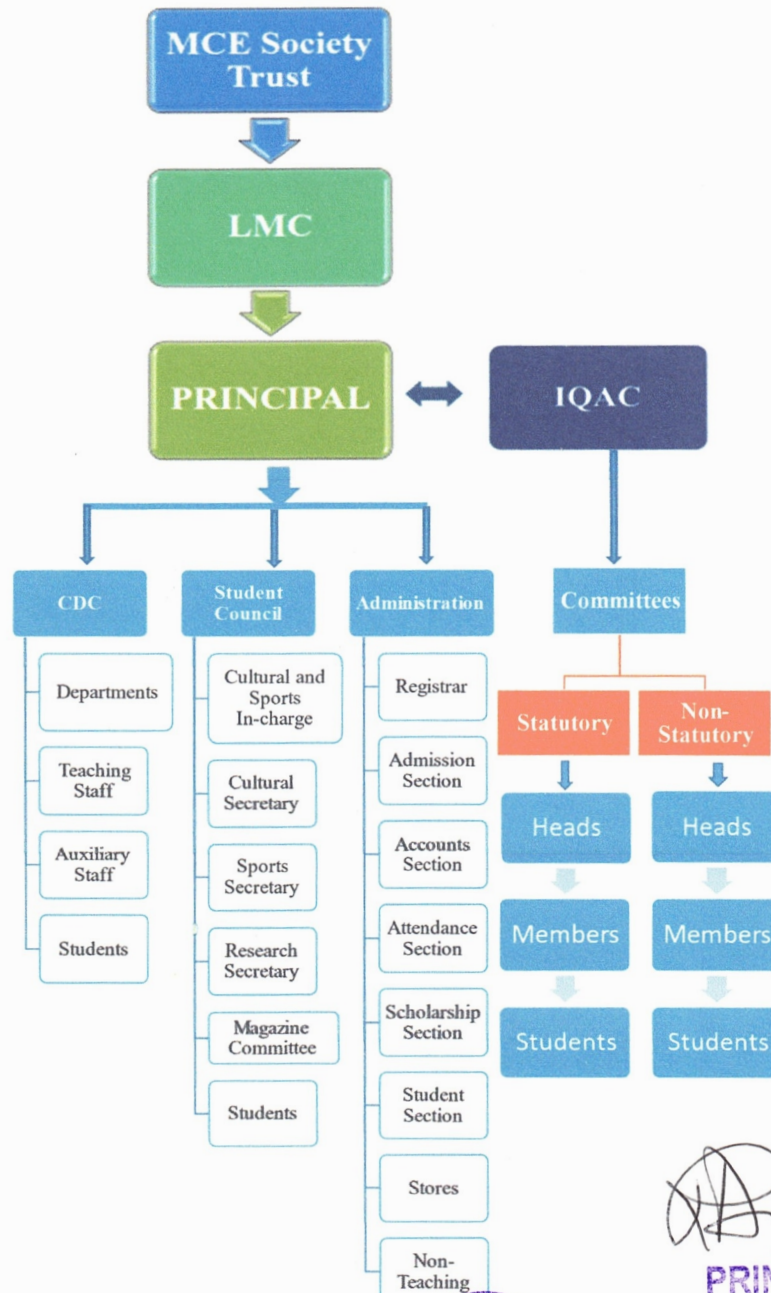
MCE Society Trust

LMC

PRINCIPAL

IQAC

CDC

Departments

Teaching Staff

Auxiliary Staff

Students

Student Council

Cultural and Sports In-charge

Cultural Secretary

Sports Secretary

Research Secretary

Magazine Committee

Students

Administration

Registrar

Admission Section

Accounts Section

Attendance Section

Scholarship Section

Student Section

Stores

Non-Teaching

Committees

Statutory

Heads

Members

Students

Non-Statutory

Heads

Members

Students

PRIN